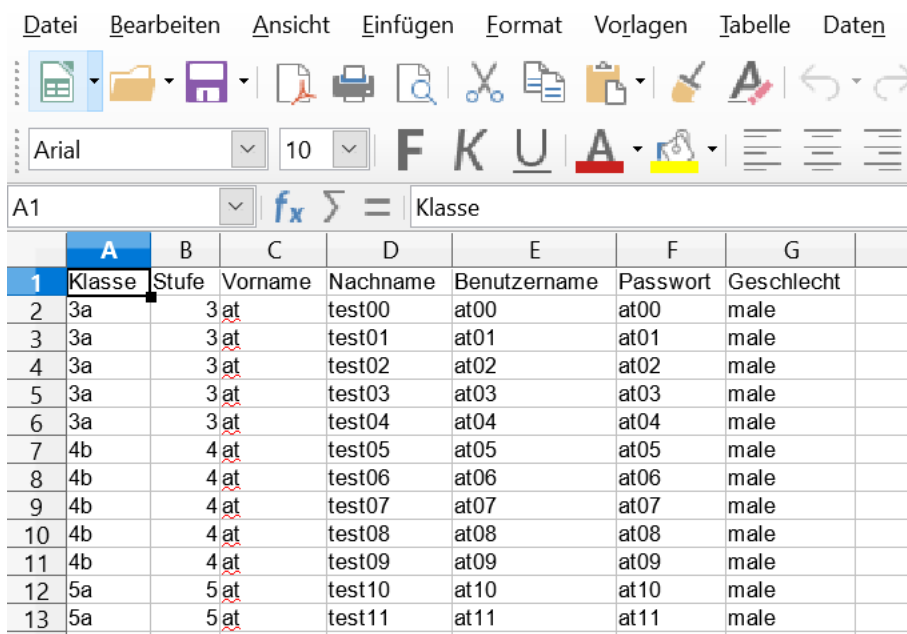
Datei Bearbeiten Ansicht Einfügen Format Vorlagen Tabelle Daten

Arial 10 F K U

A1 Klasse

| | A | B | C | D | E | F | G |
|---|---|---|---|---|---|---|---|
| 1 | Klasse | Stufe | Vorname | Nachname | Benutzername | Passwort | Geschlecht |
| 2 | 3a | 3 | at | test00 | at00 | at00 | male |
| 3 | 3a | 3 | at | test01 | at01 | at01 | male |
| 4 | 3a | 3 | at | test02 | at02 | at02 | male |
| 5 | 3a | 3 | at | test03 | at03 | at03 | male |
| 6 | 3a | 3 | at | test04 | at04 | at04 | male |
| 7 | 4b | 4 | at | test05 | at05 | at05 | male |
| 8 | 4b | 4 | at | test06 | at06 | at06 | male |
| 9 | 4b | 4 | at | test07 | at07 | at07 | male |
| 10 | 4b | 4 | at | test08 | at08 | at08 | male |
| 11 | 4b | 4 | at | test09 | at09 | at09 | male |
| 12 | 5a | 5 | at | test10 | at10 | at10 | male |
| 13 | 5a | 5 | at | test11 | at11 | at11 | male |